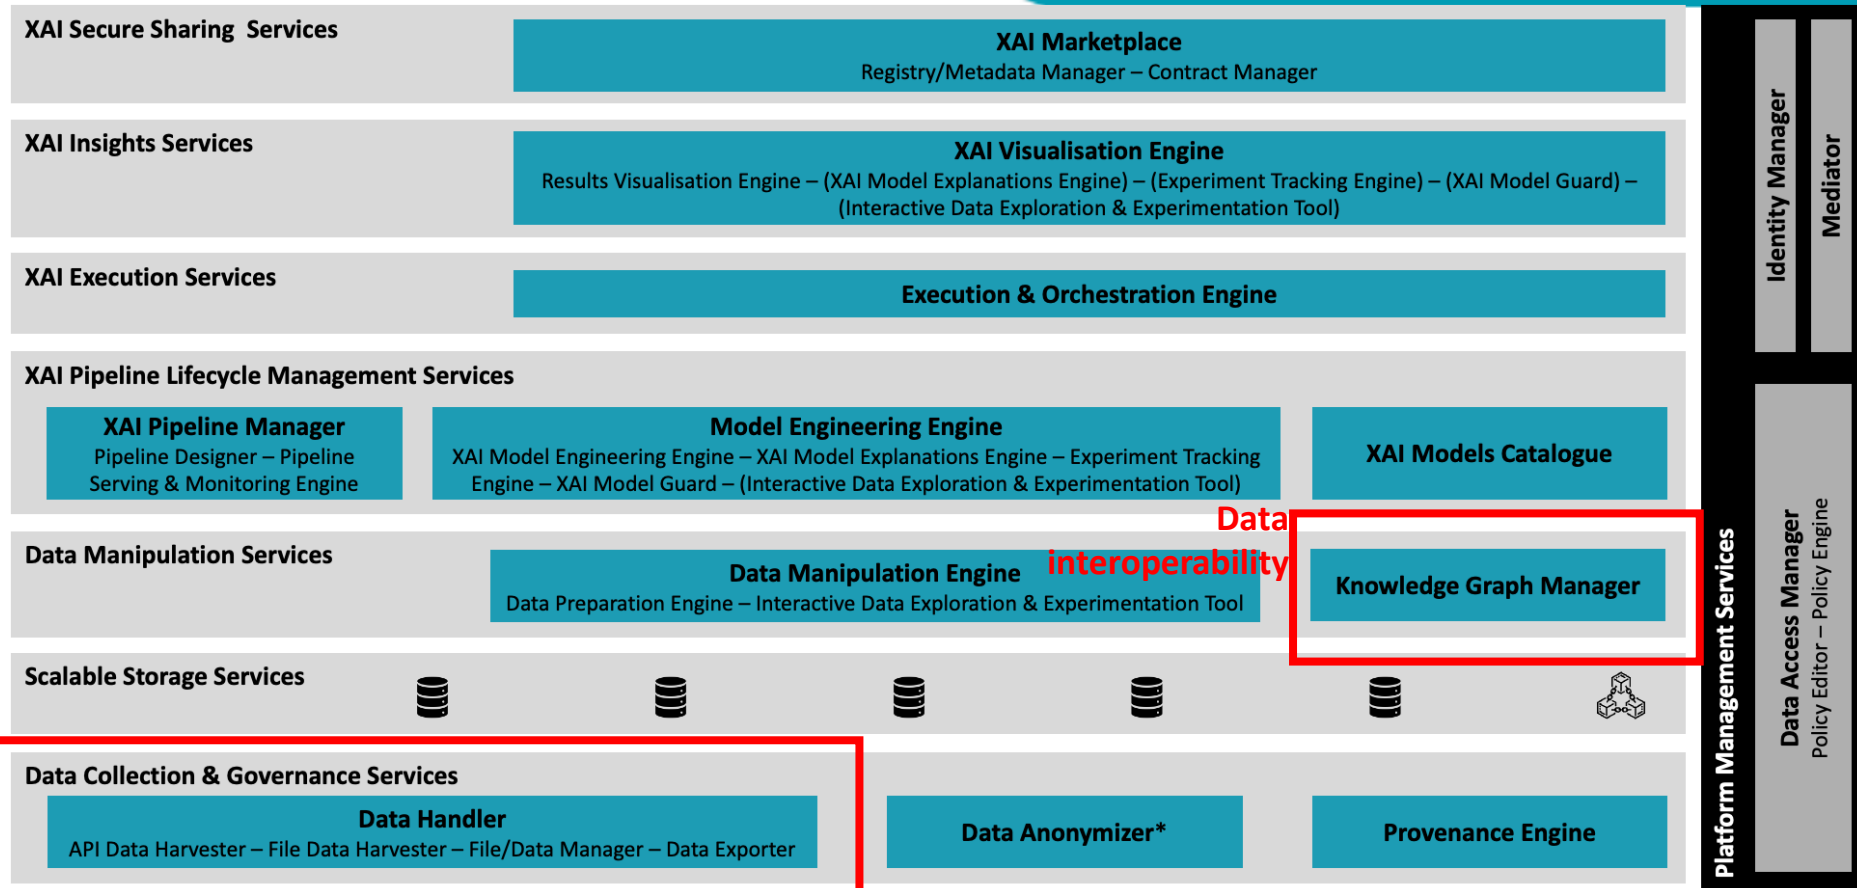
XAI Secure Sharing Services

XAI Marketplace
Registry/Metadata Manager – Contract Manager

XAI Insights Services

XAI Visualisation Engine
Results Visualisation Engine – (XAI Model Explanations Engine) – (Experiment Tracking Engine) – (XAI Model Guard) – (Interactive Data Exploration & Experimentation Tool)

XAI Execution Services

Execution & Orchestration Engine

XAI Pipeline Lifecycle Management Services

XAI Pipeline Manager
Pipeline Designer – Pipeline Serving & Monitoring Engine

Model Engineering Engine
XAI Model Engineering Engine – XAI Model Explanations Engine – Experiment Tracking Engine – XAI Model Guard – (Interactive Data Exploration & Experimentation Tool)

XAI Models Catalogue

Data Manipulation Services

Data Manipulation Engine
Data Preparation Engine – Interactive Data Exploration & Experimentation Tool

Data interoperability

Knowledge Graph Manager

Scalable Storage Services

Data Collection & Governance Services

Data Handler
API Data Harvester – File Data Harvester – File/Data Manager – Data Exporter

Data Anonymizer*

Provenance Engine

Identity Manager

Mediator

Data Access Manager
Policy Editor – Policy Engine

Platform Management Services